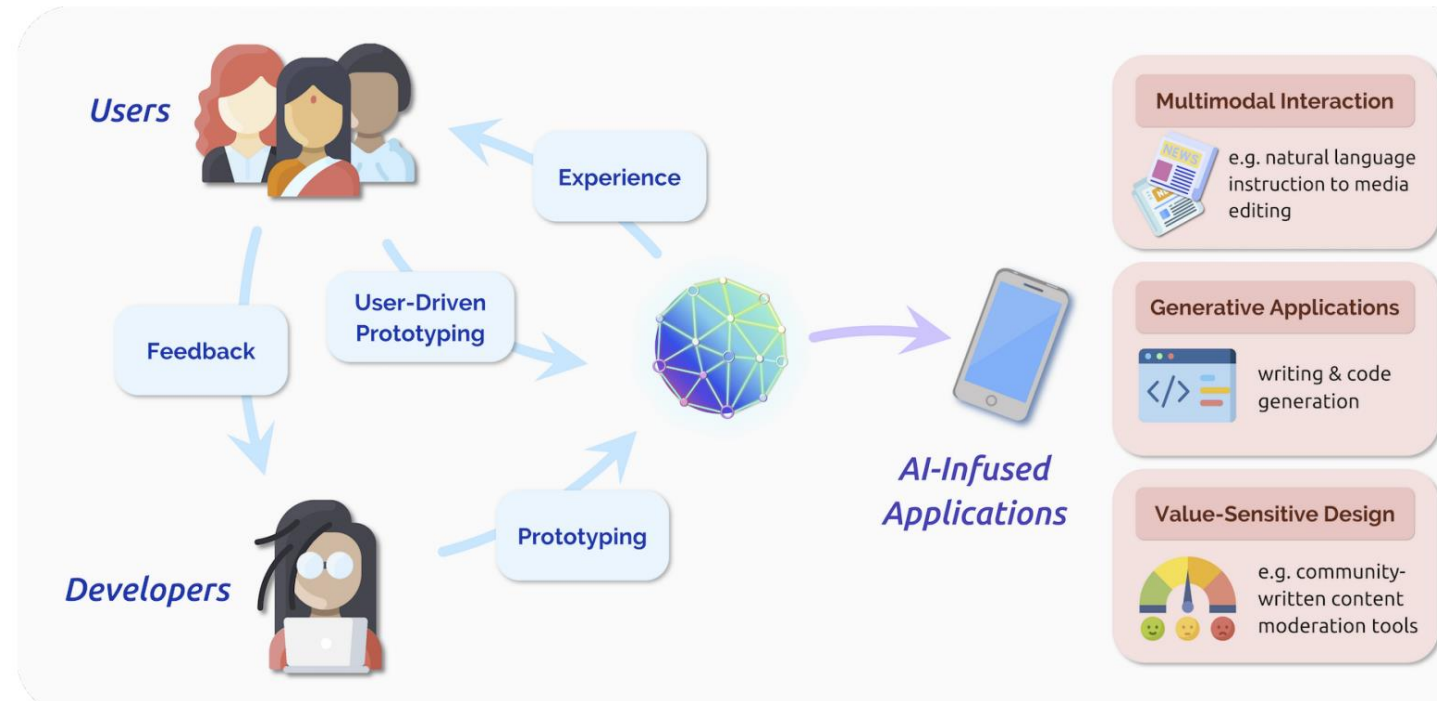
Users

Experience

Feedback

User-Driven Prototyping

Prototyping

Developers

AI-Infused Applications

Multimodal Interaction

NEWS

e.g. natural language instruction to media editing

Generative Applications

</>

writing & code generation

Value-Sensitive Design

e.g. community-written content moderation tools